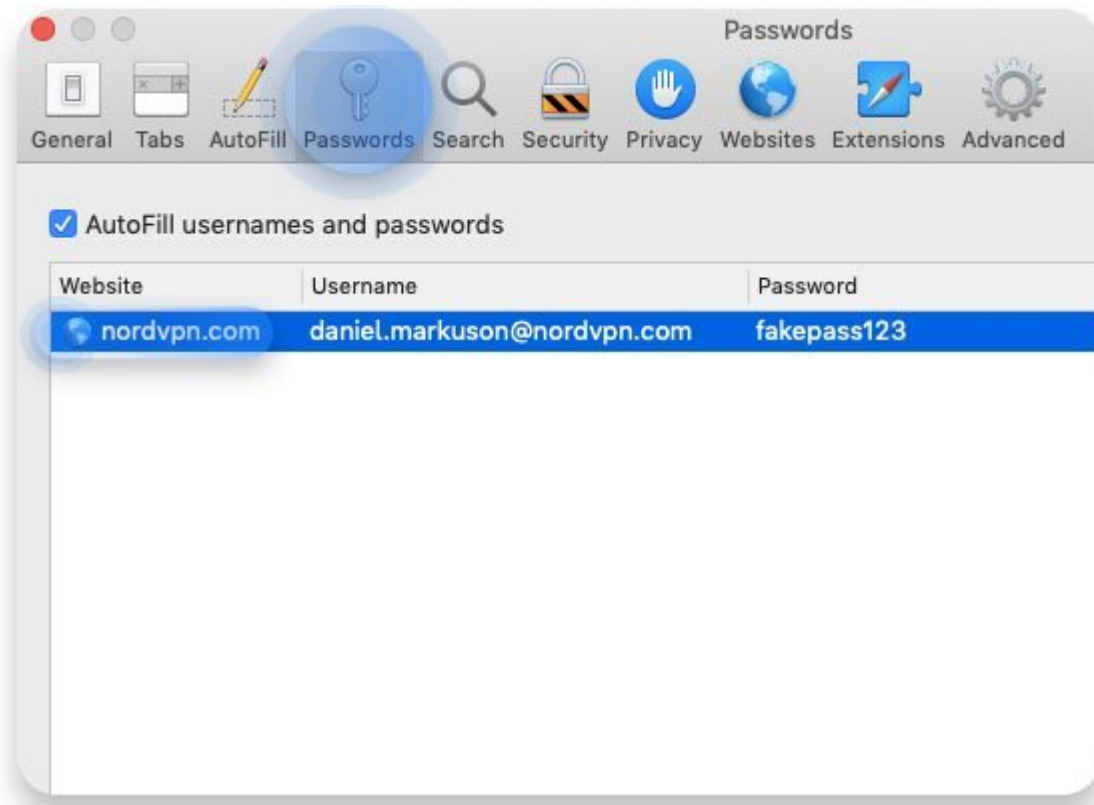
Passwords

General Tabs AutoFill Passwords Search Security Privacy Websites Extensions Advanced

AutoFill usernames and passwords

| Website | Username | Password |
|---|---|---|
| nordvpn.com | daniel.markuson@nordvpn.com | fakepass123 |